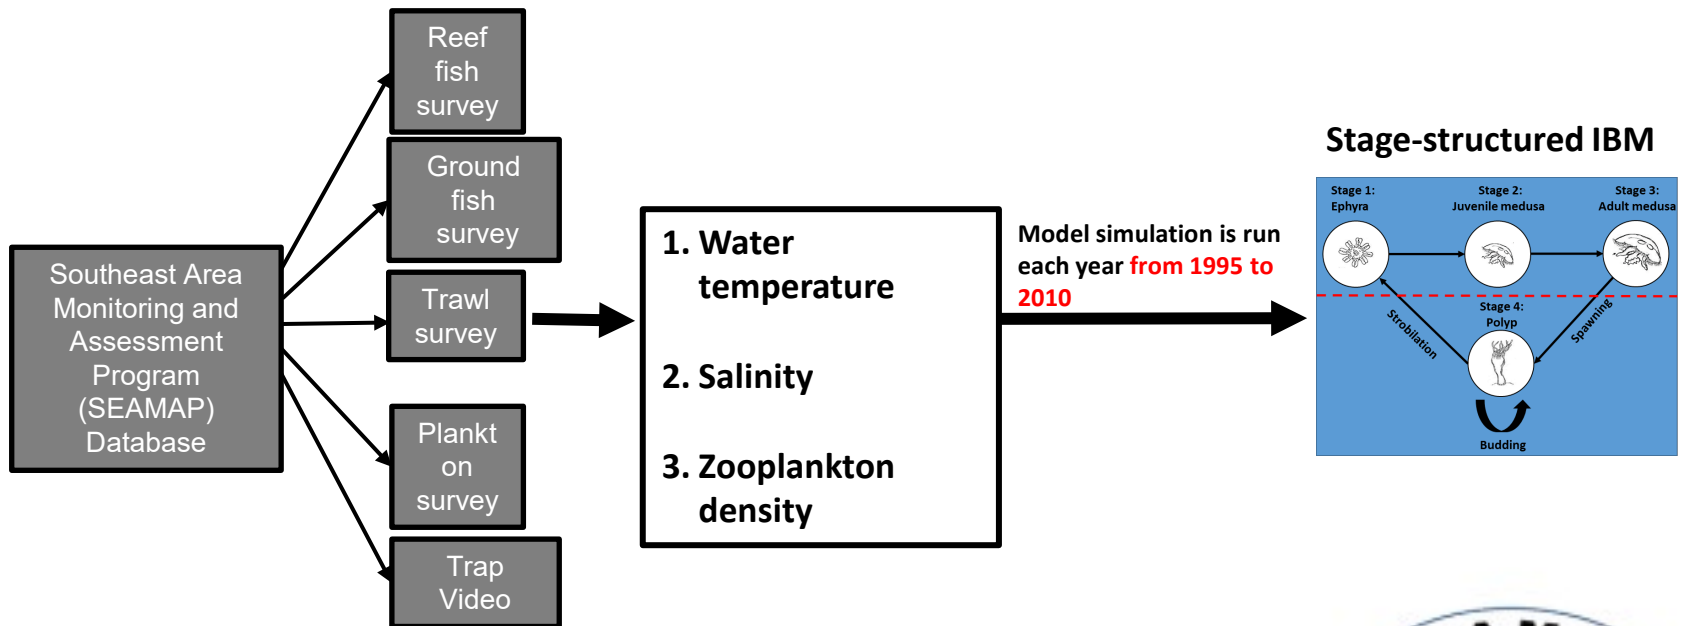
Southeast Area Monitoring and Assessment Program (SEAMAP) Database

Reef fish survey

Ground fish survey

Trawl survey

Plankt on survey

Trap Video

1. Water temperature

2. Salinity

3. Zooplankton density

Model simulation is run each year from 1995 to 2010

Stage-structured IBM

Stage 1: Ephyra

Stage 2: Juvenile medusa

Stage 3: Adult medusa

Stage 4: Polyp

Strobilation

Spawning

Budding